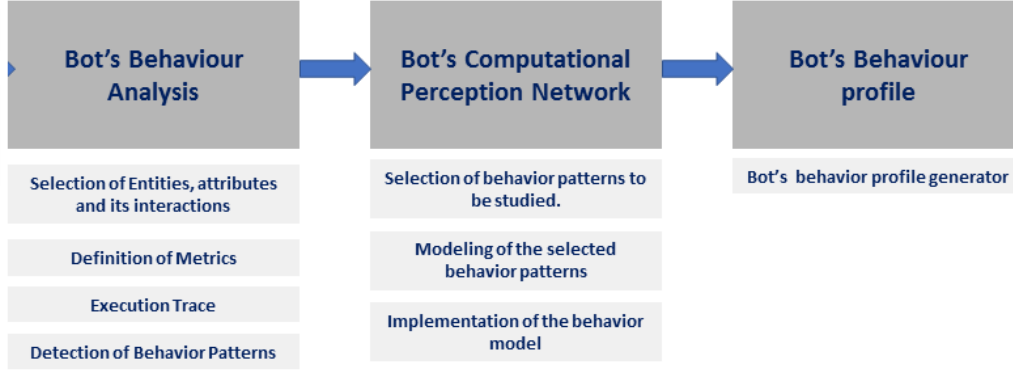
Bot's Behaviour Analysis

Selection of Entities, attributes and its interactions

Definition of Metrics

Execution Trace

Detection of Behavior Patterns

Bot's Computational Perception Network

Selection of behavior patterns to be studied.

Modeling of the selected behavior patterns

Implementation of the behavior model

Bot's Behaviour profile

Bot's behavior profile generator